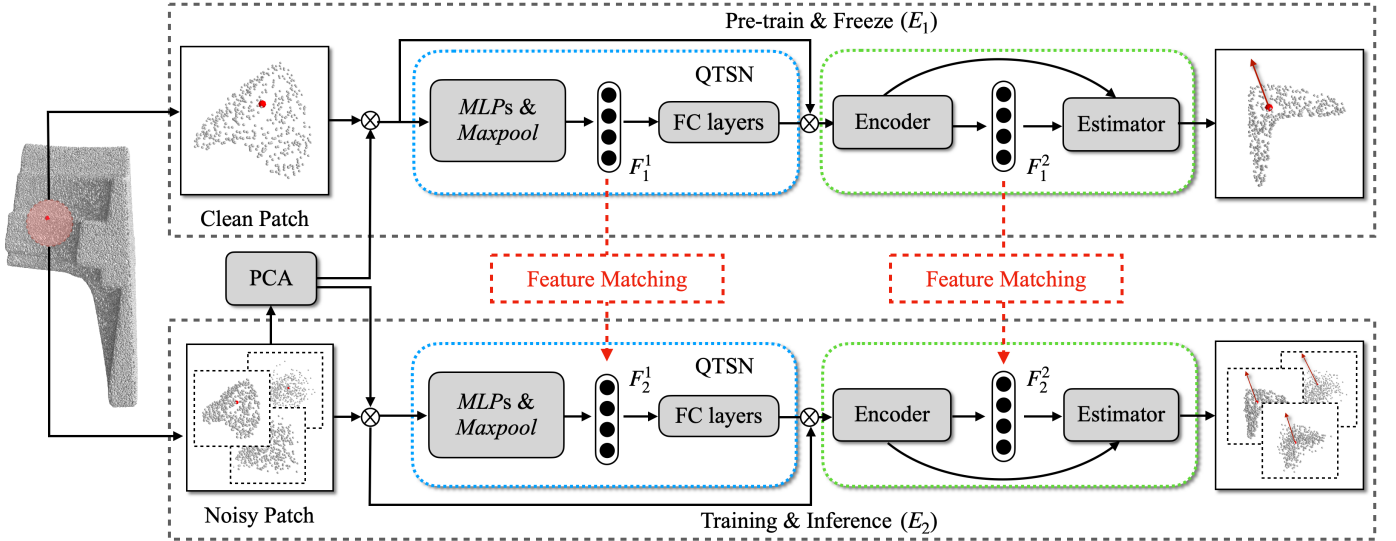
Pre-train & Freeze ($E_1$)

Clean Patch

QTSN

*MLP*s & *Maxpool*

$F_1^1$

FC layers

Encoder

$F_1^2$

Estimator

PCA

Feature Matching

Feature Matching

Noisy Patch

QTSN

*MLP*s & *Maxpool*

$F_2^1$

FC layers

Encoder

$F_2^2$

Estimator

Training & Inference ($E_2$)